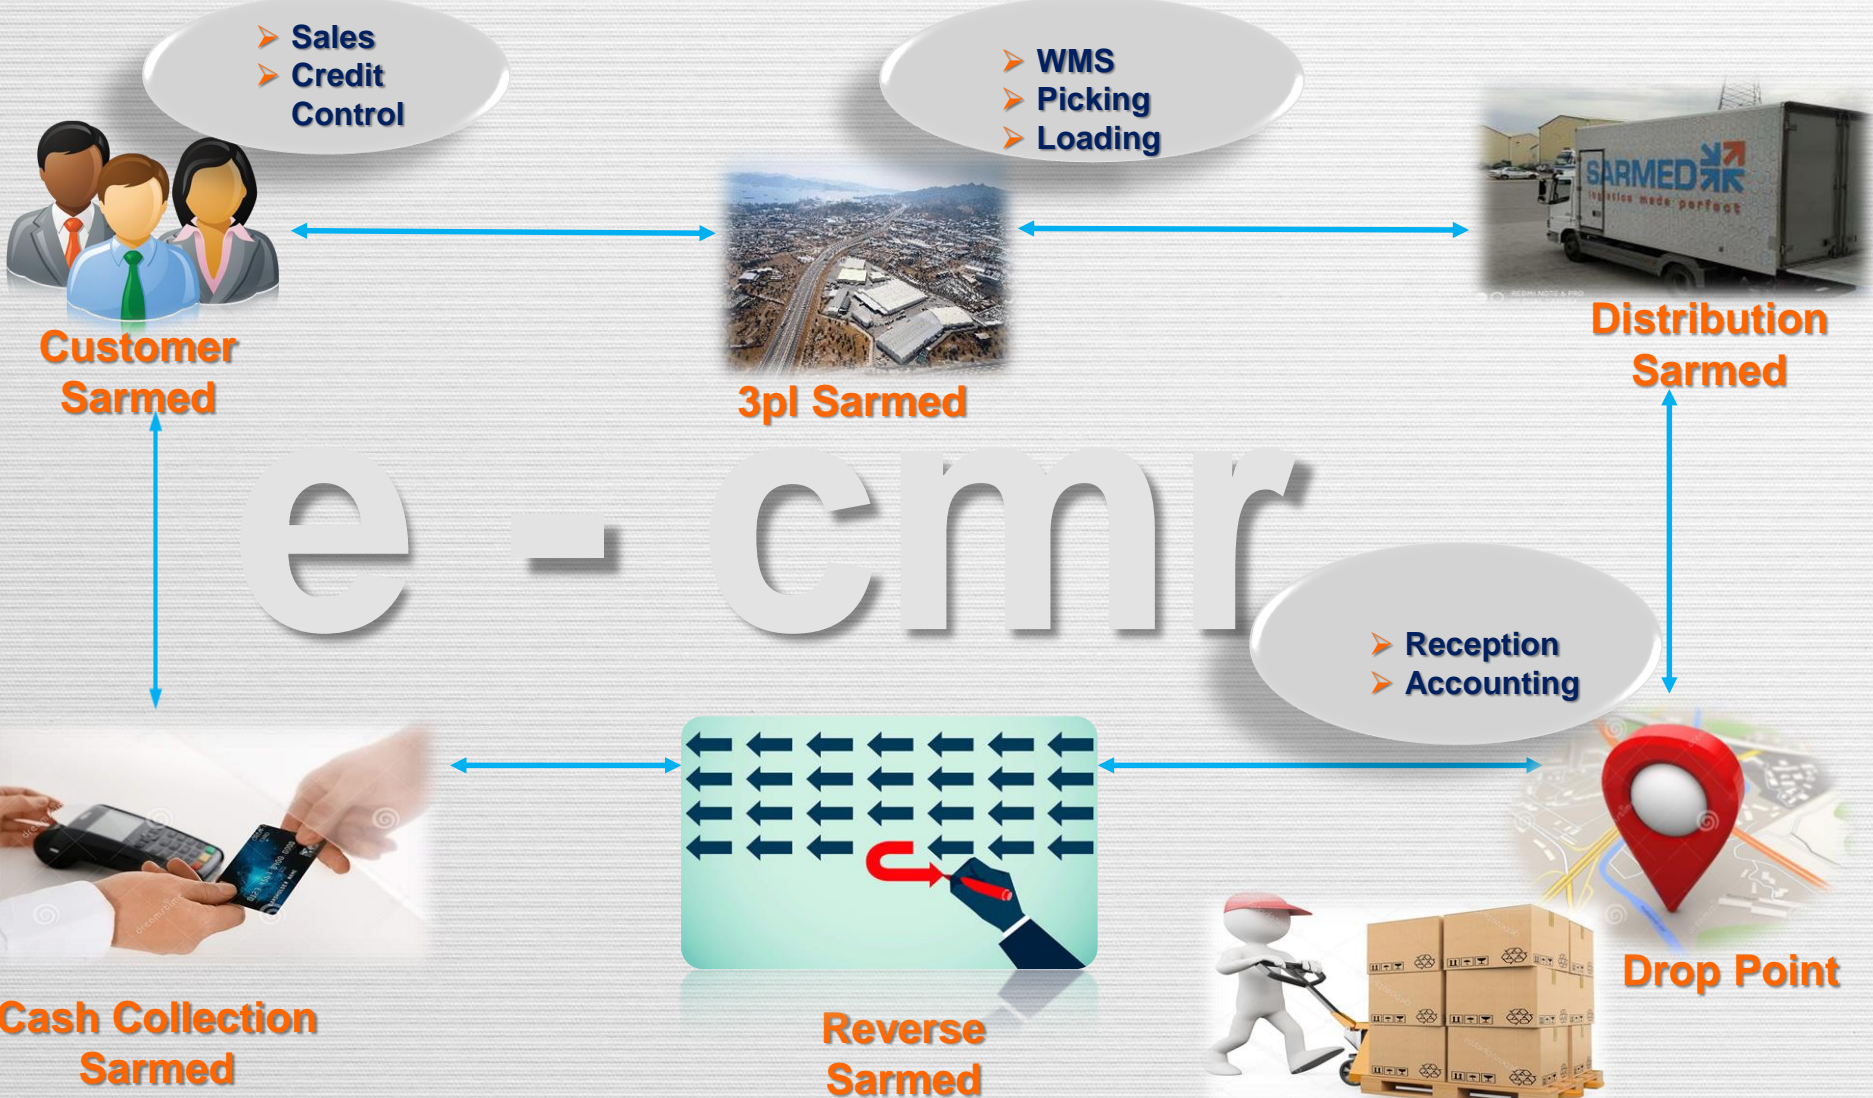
Sales
Credit Control

WMS
Picking
Loading

SARMED
logistics made perfect

Customer Sarmed

3pl Sarmed

Distribution Sarmed

e - cmr

Reception
Accounting

Cash Collection Sarmed

Reverse Sarmed

Drop Point